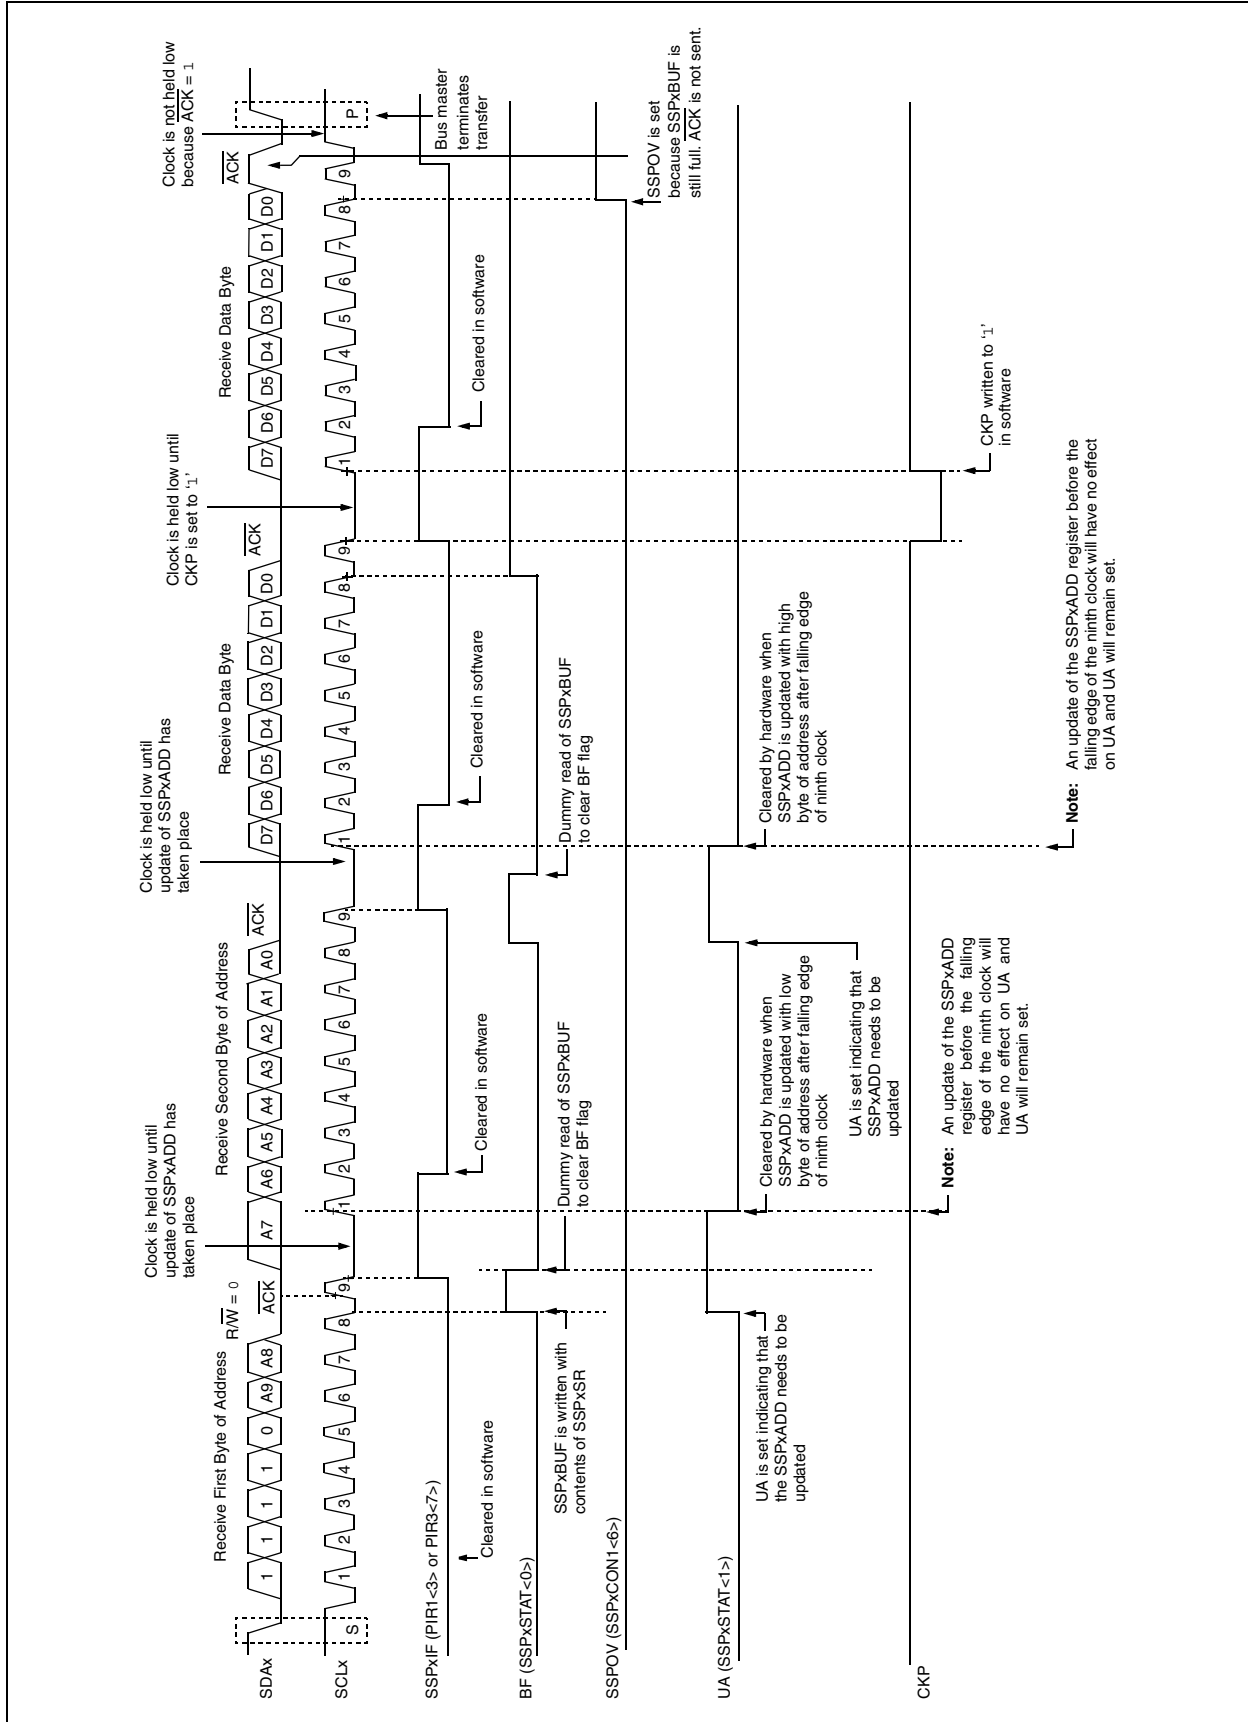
SDAx

SCLx

SSPxIF (PIR1<3> or PIR3<7>)

BF (SSPxSTAT<0>)

SSPOV (SSPxCON1<6>)

UA (SSPxSTAT<1>)

CKP

Receive First Byte of Address

1 1 1 1 0 A9 A8

$R/\overline{W} = 0$

$\overline{ACK}$

S

1 2 3 4 5 6 7 8 9

Cleared in software

SSPxBUF is written with contents of SSPxSR

UA is set indicating that the SSPxADD needs to be updated

Clock is held low until update of SSPxADD has taken place

Receive Second Byte of Address

A7 A6 A5 A4 A3 A2 A1 A0

$\overline{ACK}$

1 2 3 4 5 6 7 8 9

Cleared in software

Dummy read of SSPxBUF to clear BF flag

Cleared by hardware when SSPxADD is updated with low byte of address after falling edge of ninth clock

UA is set indicating that SSPxADD needs to be updated

**Note:** An update of the SSPxADD register before the falling edge of the ninth clock will have no effect on UA and UA will remain set.

Clock is held low until update of SSPxADD has taken place

Receive Data Byte

D7 D6 D5 D4 D3 D2 D1 D0

$\overline{ACK}$

1 2 3 4 5 6 7 8 9

Cleared in software

Dummy read of SSPxBUF to clear BF flag

Cleared by hardware when SSPxADD is updated with high byte of address after falling edge of ninth clock

**Note:** An update of the SSPxADD register before the falling edge of the ninth clock will have no effect on UA and UA will remain set.

Clock is held low until CKP is set to '1'

Receive Data Byte

D7 D6 D5 D4 D3 D2 D1 D0

$\overline{ACK}$

1 2 3 4 5 6 7 8 9

Cleared in software

CKP written to '1' in software

Clock is not held low because $\overline{ACK} = 1$

P

Bus master terminates transfer

SSPOV is set because SSPxBUF is still full. $\overline{ACK}$ is not sent.